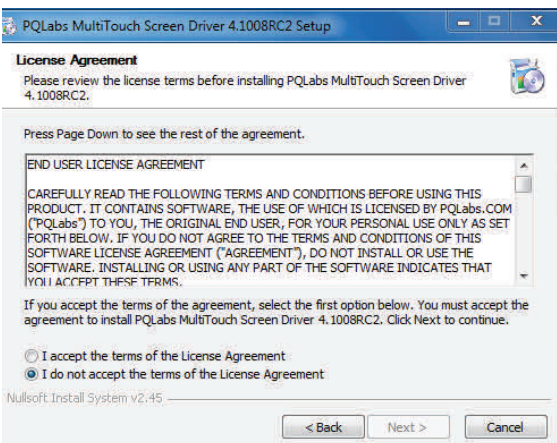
PQLabs MultiTouch Screen Driver 4.1008RC2 Setup

License Agreement

Please review the license terms before installing PQLabs MultiTouch Screen Driver 4.1008RC2.

Press Page Down to see the rest of the agreement.

END USER LICENSE AGREEMENT

CAREFULLY READ THE FOLLOWING TERMS AND CONDITIONS BEFORE USING THIS PRODUCT. IT CONTAINS SOFTWARE, THE USE OF WHICH IS LICENSED BY PQLabs.COM ("PQLabs") TO YOU, THE ORIGINAL END USER, FOR YOUR PERSONAL USE ONLY AS SET FORTH BELOW. IF YOU DO NOT AGREE TO THE TERMS AND CONDITIONS OF THIS SOFTWARE LICENSE AGREEMENT ("AGREEMENT"), DO NOT INSTALL OR USE THE SOFTWARE. INSTALLING OR USING ANY PART OF THE SOFTWARE INDICATES THAT YOU ACCEPT THESE TERMS.

If you accept the terms of the agreement, select the first option below. You must accept the agreement to install PQLabs MultiTouch Screen Driver 4.1008RC2. Click Next to continue.

I accept the terms of the License Agreement

I do not accept the terms of the License Agreement

Nullsoft Install System v2.45

< Back

Next >

Cancel